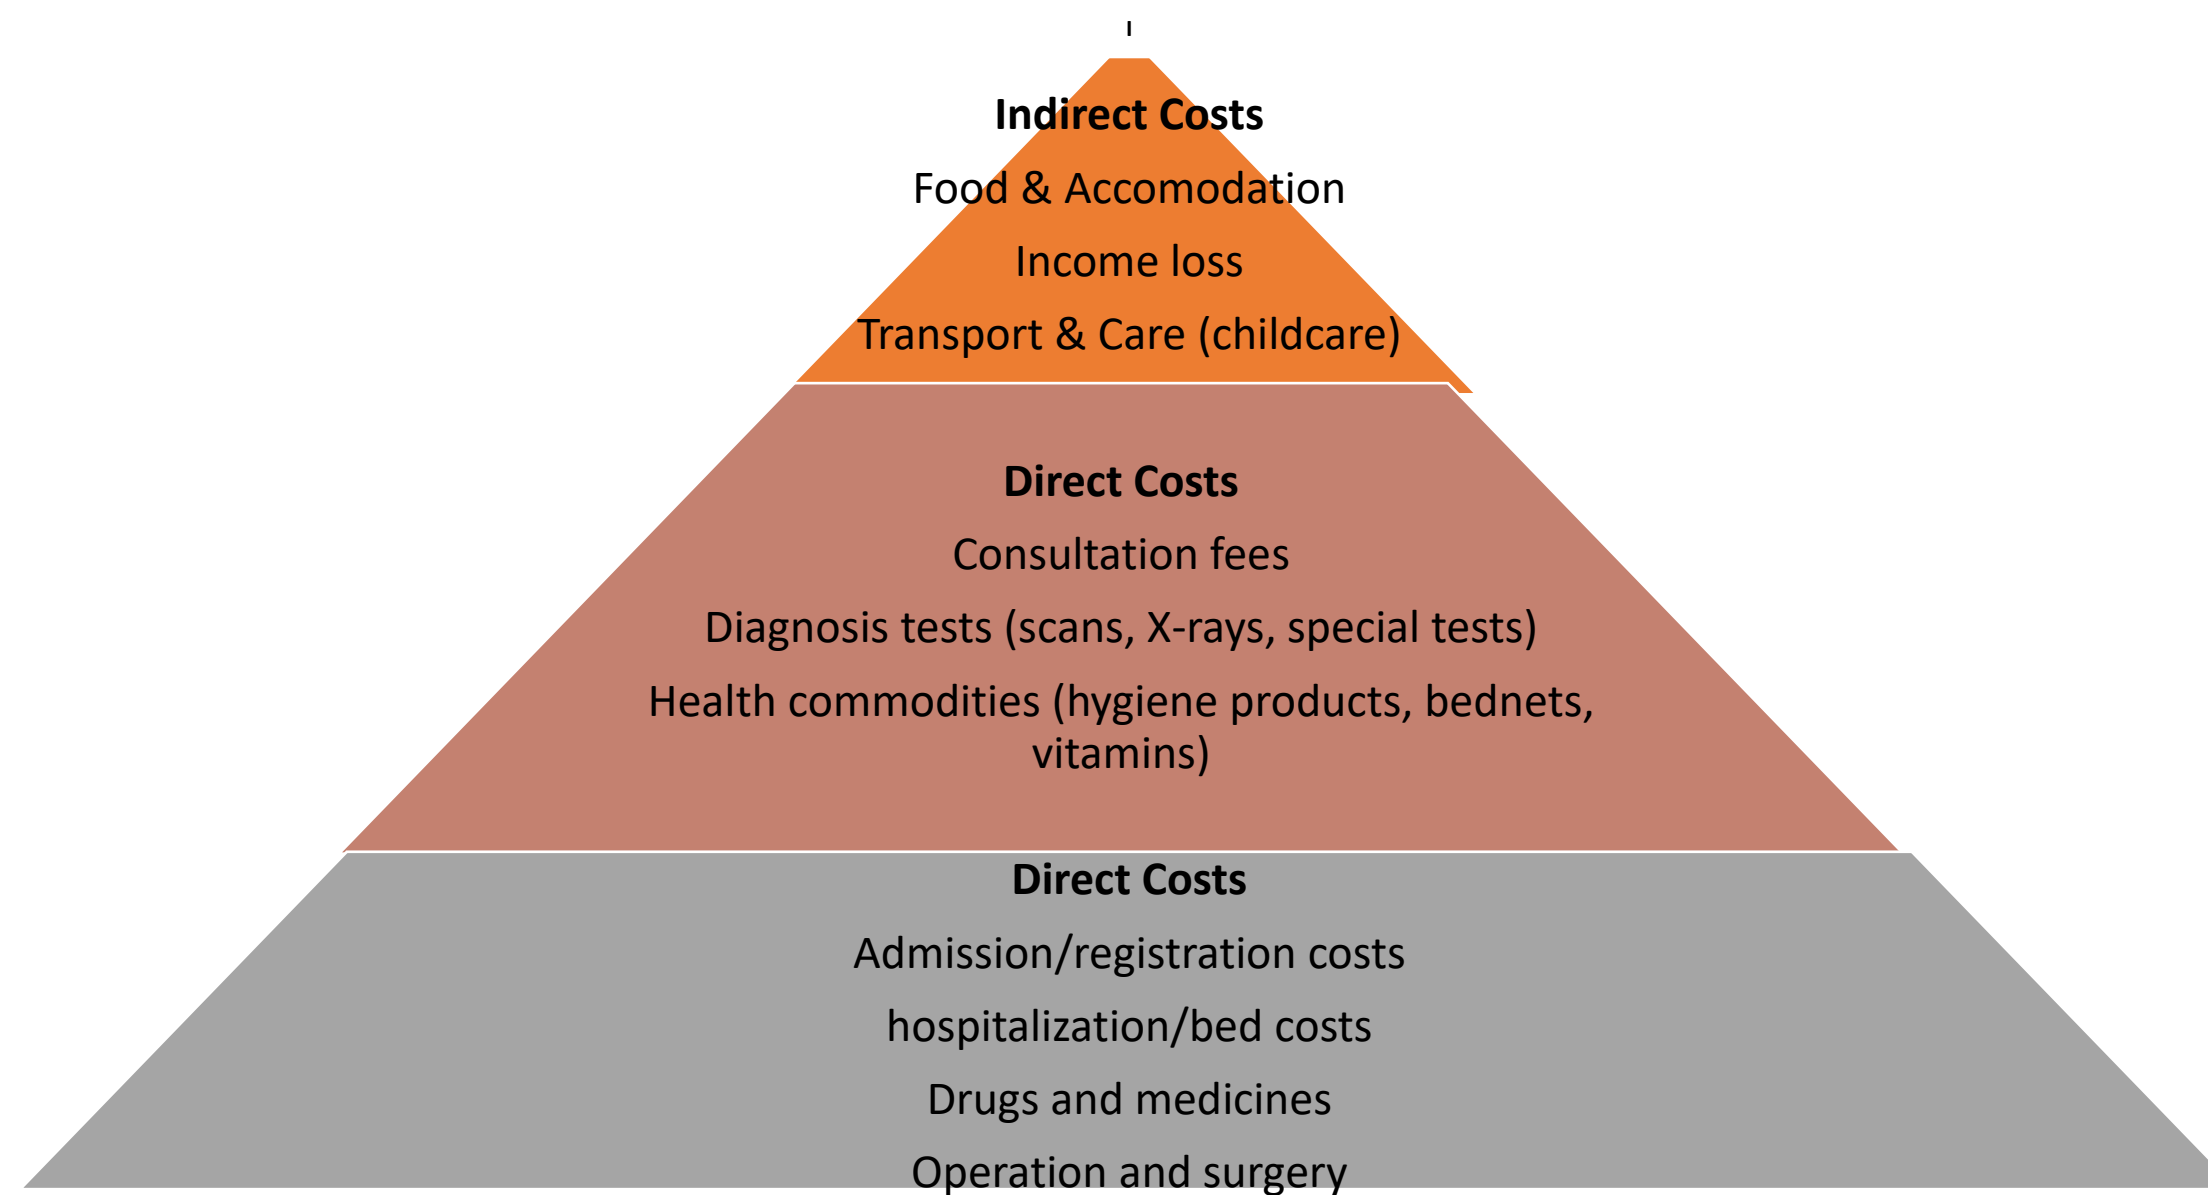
Indirect Costs

Food & Accomodation

Income loss

Transport & Care (childcare)

Direct Costs

Consultation fees

Diagnosis tests (scans, X-rays, special tests)

Health commodities (hygiene products, bednets, vitamins)

Direct Costs

Admission/registration costs

hospitalization/bed costs

Drugs and medicines

Operation and surgery